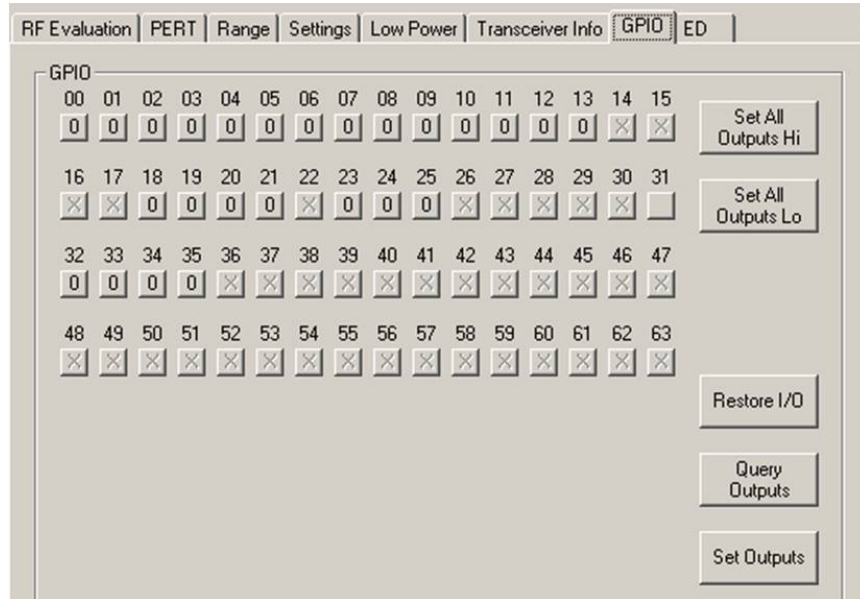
RF Evaluation | PERT | Range | Settings | Low Power | Transceiver Info | GPIO | ED

GPIO

| 00 | 01 | 02 | 03 | 04 | 05 | 06 | 07 | 08 | 09 | 10 | 11 | 12 | 13 | 14 | 15 |
|---|---|---|---|---|---|---|---|---|---|---|---|---|---|---|---|
| 0 | 0 | 0 | 0 | 0 | 0 | 0 | 0 | 0 | 0 | 0 | 0 | 0 | 0 | X | X |
| 16 | 17 | 18 | 19 | 20 | 21 | 22 | 23 | 24 | 25 | 26 | 27 | 28 | 29 | 30 | 31 |
| X | X | 0 | 0 | 0 | 0 | X | 0 | 0 | 0 | X | X | X | X | X | |
| 32 | 33 | 34 | 35 | 36 | 37 | 38 | 39 | 40 | 41 | 42 | 43 | 44 | 45 | 46 | 47 |
| 0 | 0 | 0 | 0 | X | X | X | X | X | X | X | X | X | X | X | X |
| 48 | 49 | 50 | 51 | 52 | 53 | 54 | 55 | 56 | 57 | 58 | 59 | 60 | 61 | 62 | 63 |
| X | X | X | X | X | X | X | X | X | X | X | X | X | X | X | X |

Set All Outputs Hi

Set All Outputs Lo

Restore I/O

Query Outputs

Set Outputs